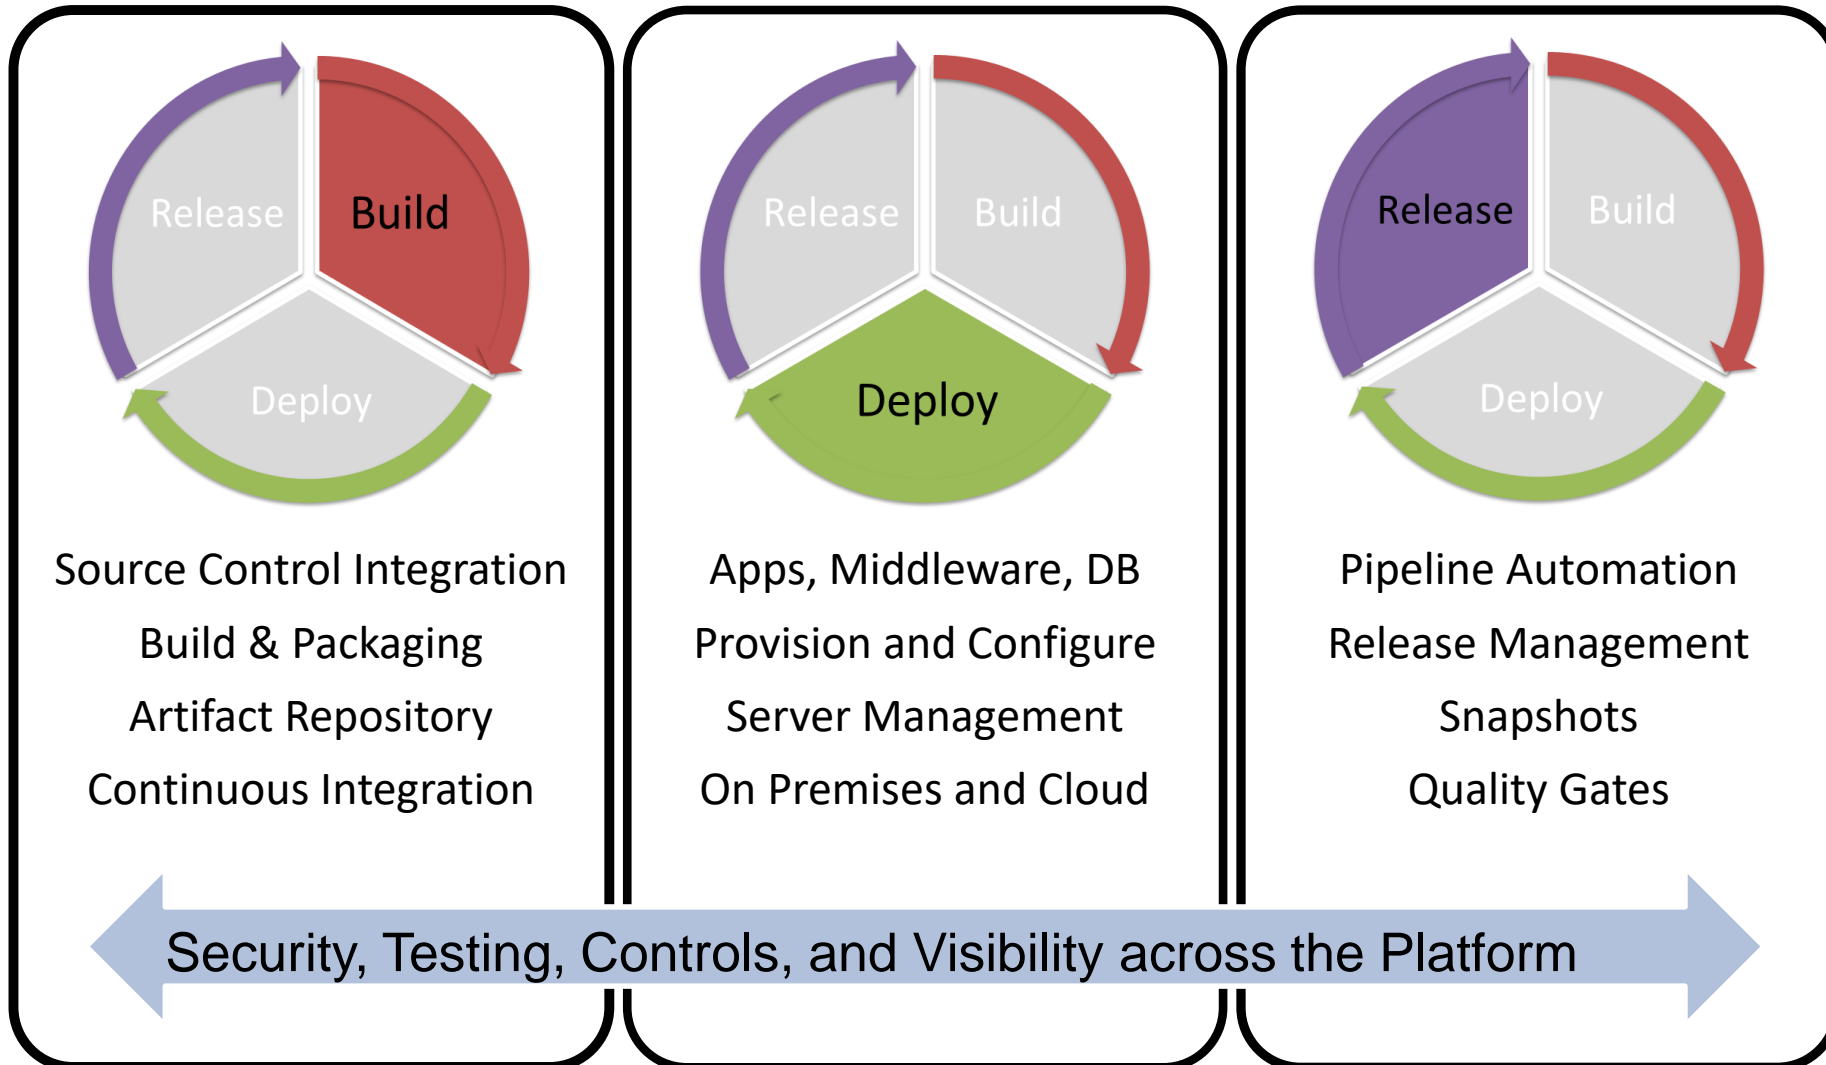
Release
Build
Deploy

Source Control Integration
Build & Packaging
Artifact Repository
Continuous Integration

Release
Build
Deploy

Apps, Middleware, DB
Provision and Configure
Server Management
On Premises and Cloud

Release
Build
Deploy

Pipeline Automation
Release Management
Snapshots
Quality Gates

Security, Testing, Controls, and Visibility across the Platform